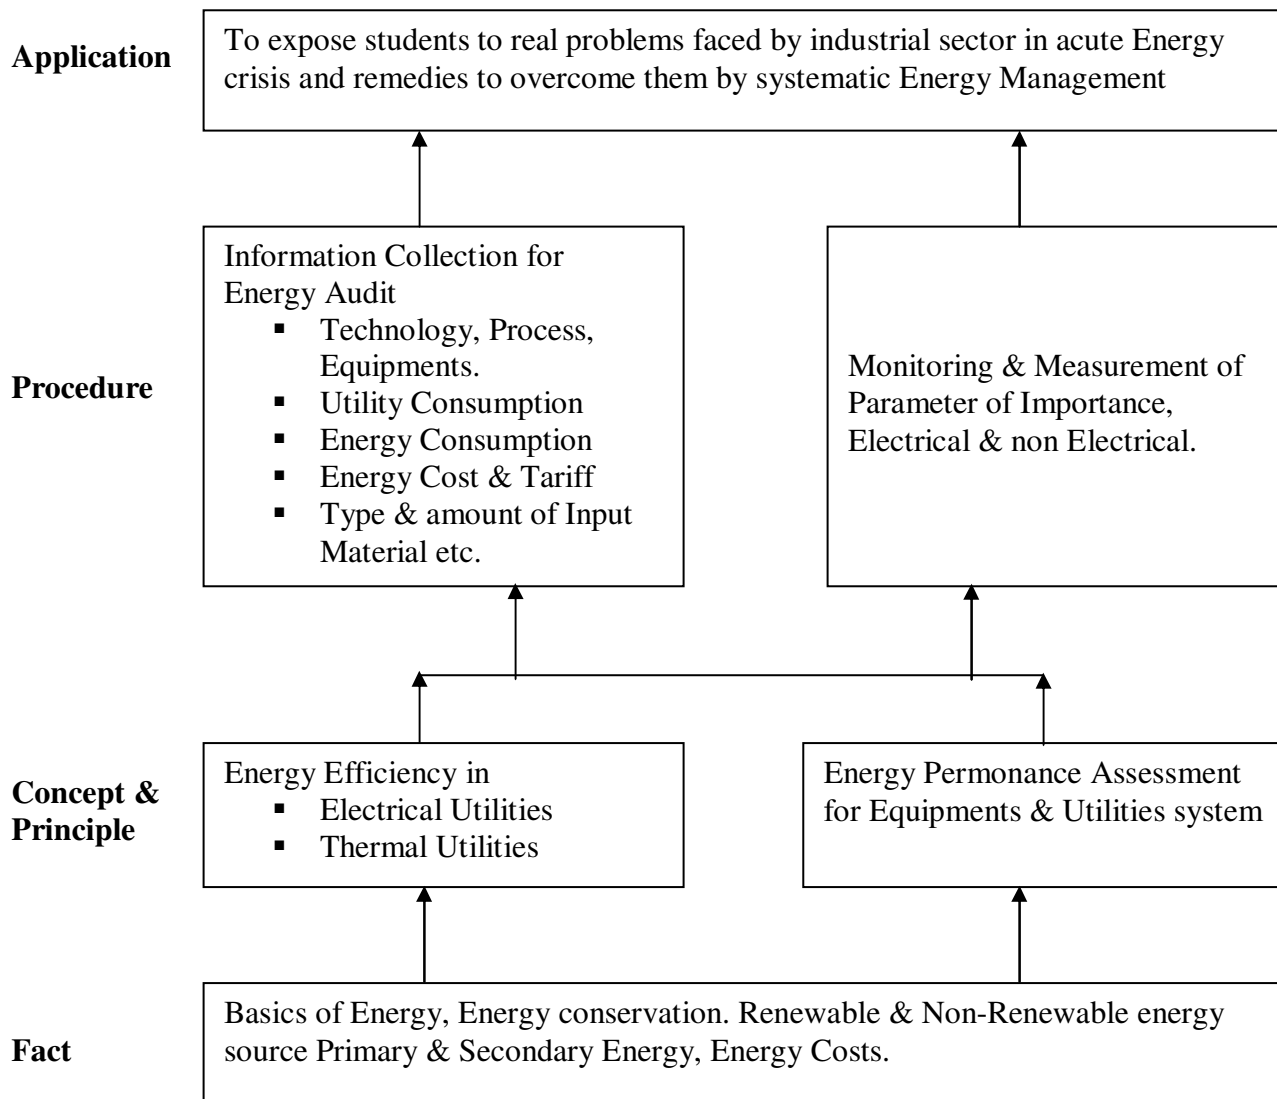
**Application**

To expose students to real problems faced by industrial sector in acute Energy crisis and remedies to overcome them by systematic Energy Management

**Procedure**

Information Collection for Energy Audit
- Technology, Process, Equipments.
- Utility Consumption
- Energy Consumption
- Energy Cost & Tariff
- Type & amount of Input Material etc.

Monitoring & Measurement of Parameter of Importance, Electrical & non Electrical.

**Concept & Principle**

Energy Efficiency in
- Electrical Utilities
- Thermal Utilities

Energy Permonance Assessment for Equipments & Utilities system

**Fact**

Basics of Energy, Energy conservation. Renewable & Non-Renewable energy source Primary & Secondary Energy, Energy Costs.